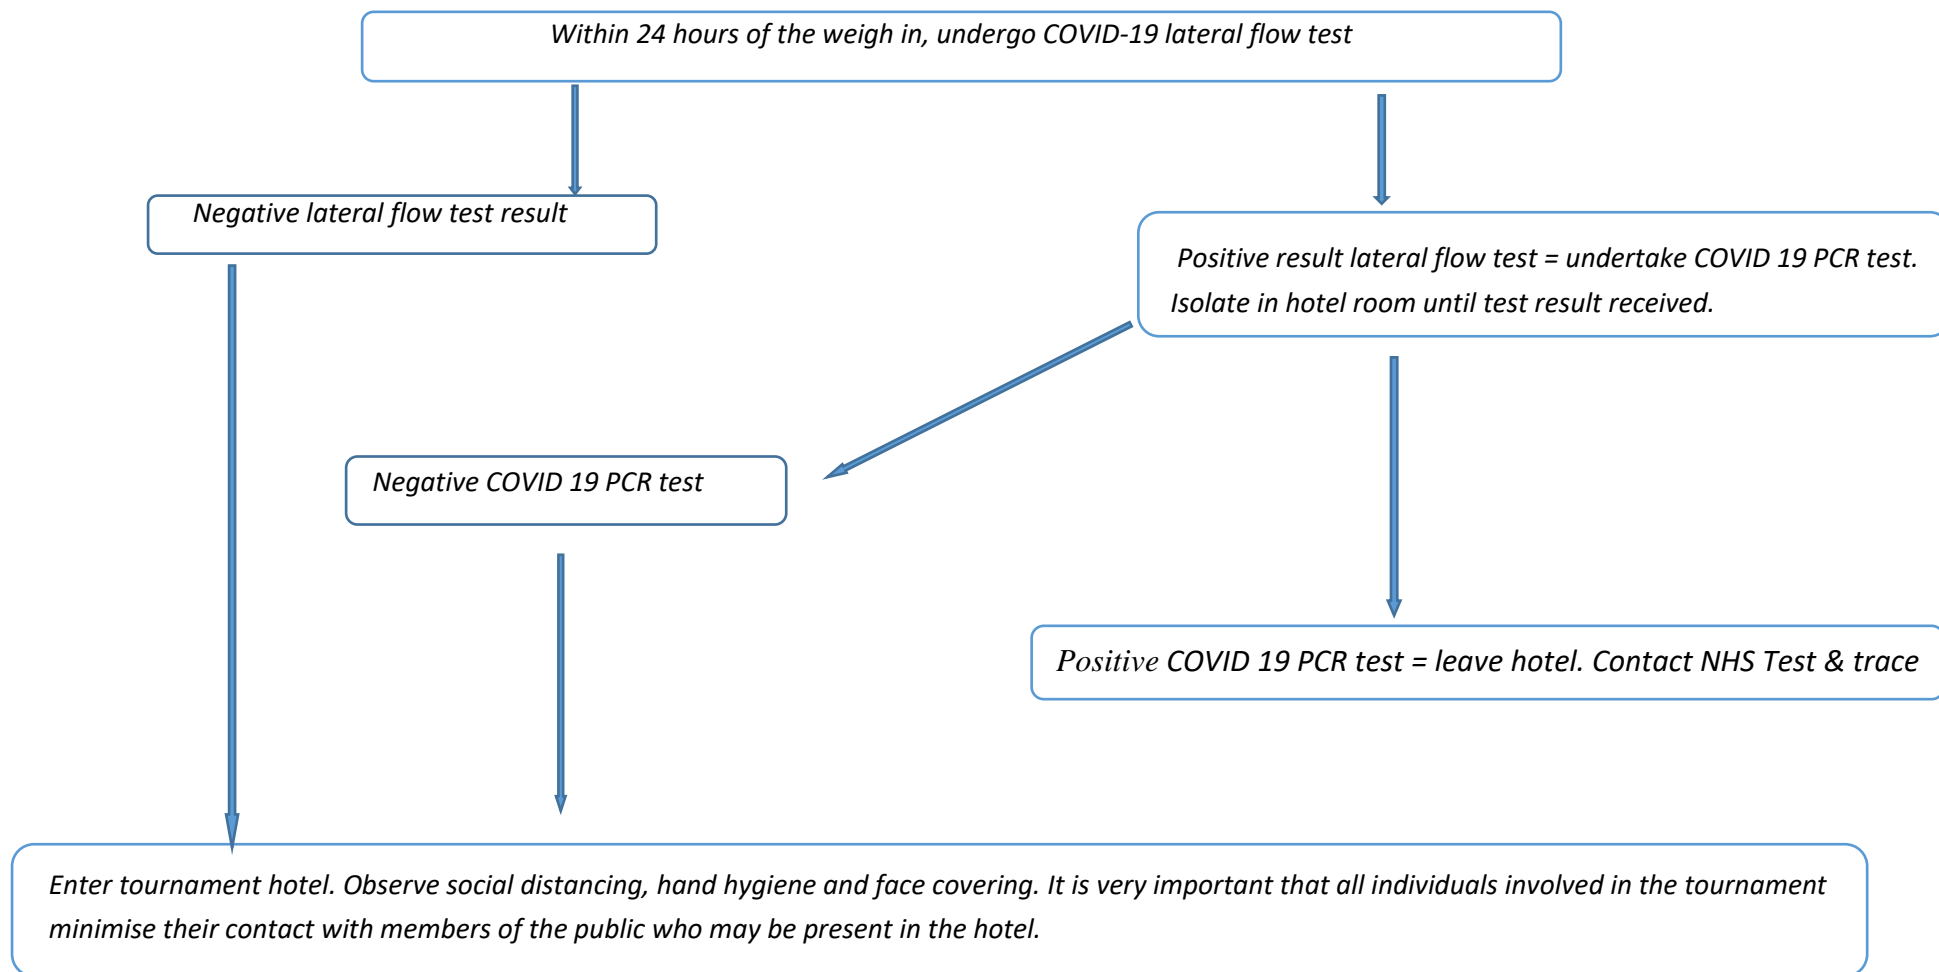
Within 24 hours of the weigh in, undergo COVID-19 lateral flow test

Negative lateral flow test result

Positive result lateral flow test = undertake COVID 19 PCR test. Isolate in hotel room until test result received.

Negative COVID 19 PCR test

Positive COVID 19 PCR test = leave hotel. Contact NHS Test & trace

Enter tournament hotel. Observe social distancing, hand hygiene and face covering. It is very important that all individuals involved in the tournament minimise their contact with members of the public who may be present in the hotel.